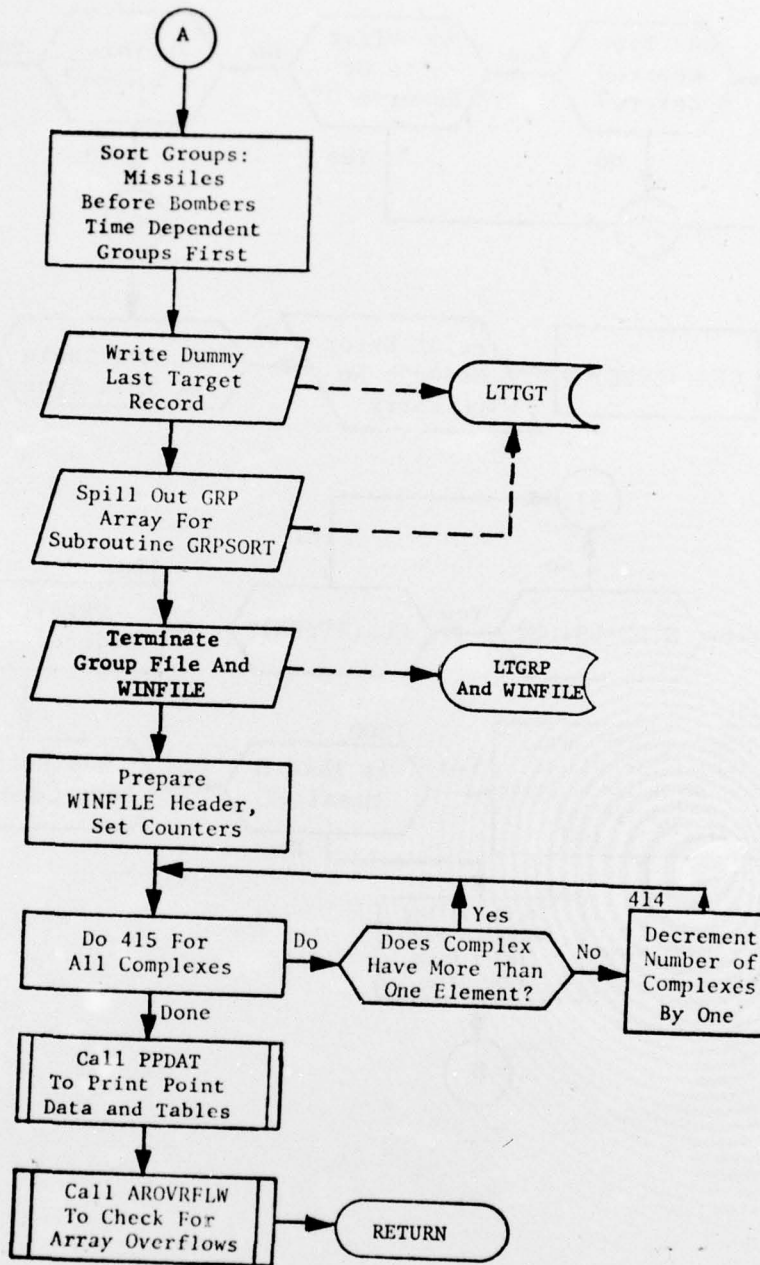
A

Sort Groups: Missiles Before Bombers Time Dependent Groups First

Write Dummy Last Target Record

LTTGT

Spill Out GRP Array For Subroutine GRPSORT

Terminate Group File And WINFILE

LTGRP And WINFILE

Prepare WINFILE Header, Set Counters

414

Yes

Do 415 For All Complexes

Do

Does Complex Have More Than One Element?

No

Decrement Number of Complexes By One

Done

Call PPDAT To Print Point Data and Tables

Call AROVRFLW To Check For Array Overflows

RETURN